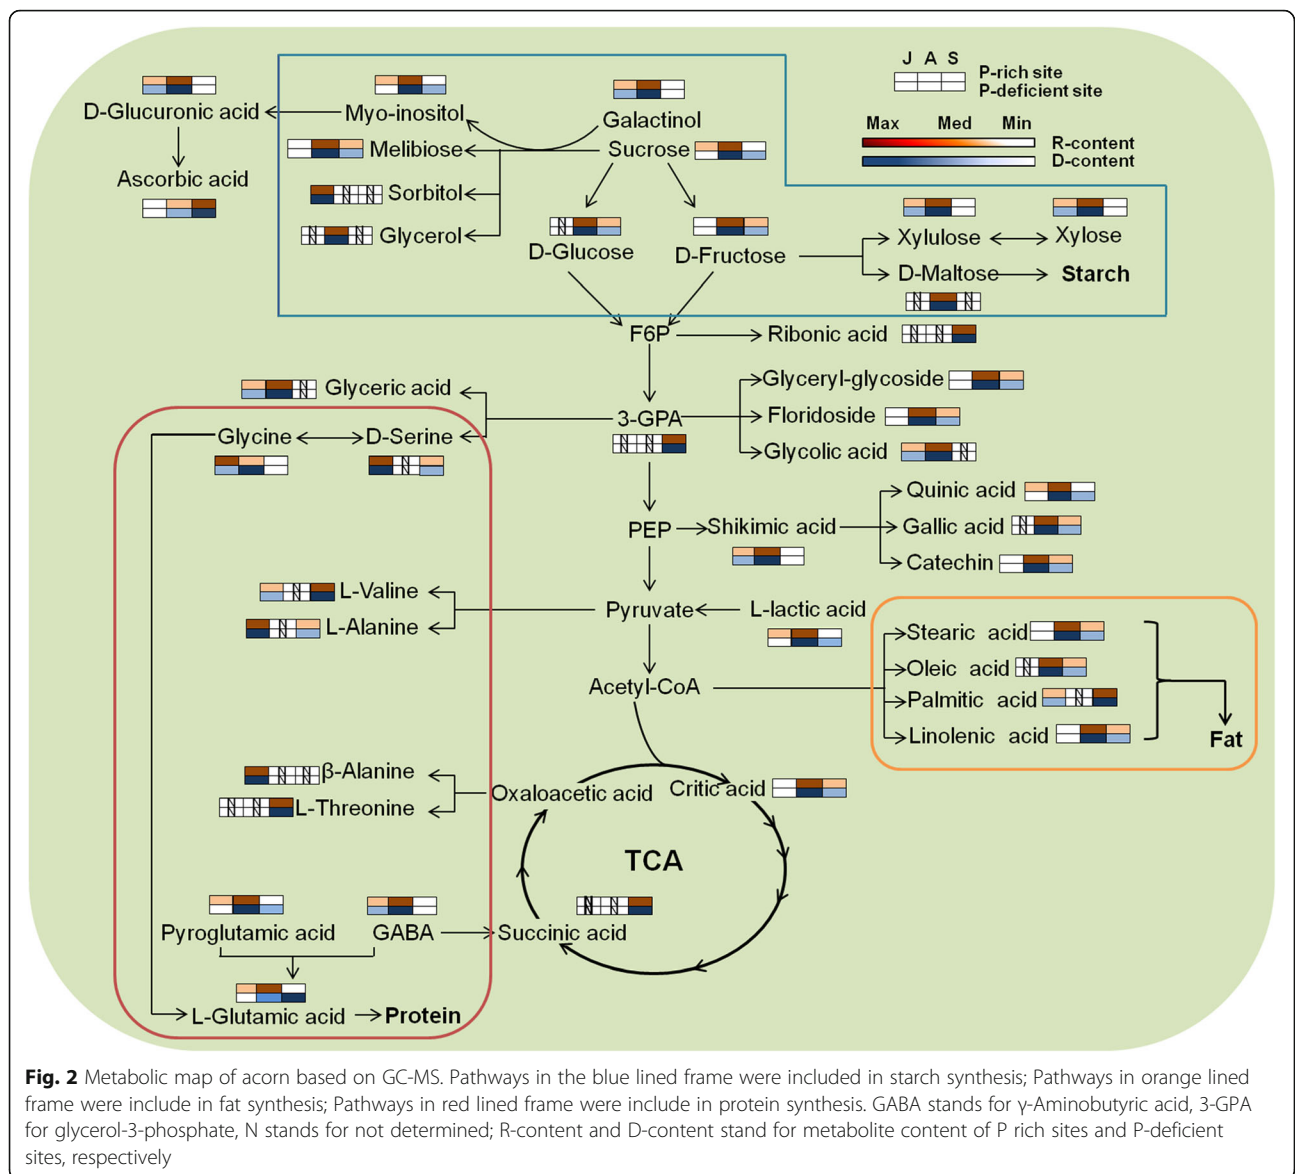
J A S
P-rich site
P-deficient site

Max Med Min
R-content
D-content

D-Glucuronic acid
Myo-inositol
Galactinol
Ascorbic acid
Melibiose
Sucrose
Sorbitol
N N N
Glycerol
N N
D-Glucose
N
D-Fructose
Xylulose
Xylose
D-Maltose
Starch
N N
F6P
Ribonic acid
N N
Glyceric acid
N
Glyceryl-glycoside
3-GPA
N N
Floridoside
Glycine
D-Serine
N
Glycolic acid
N
Quinic acid
PEP
Shikimic acid
Gallic acid
N
Catechin
L-Valine
N
L-Alanine
N
Pyruvate
L-lactic acid
Stearic acid
Oleic acid
N
Acetyl-CoA
Palmitic acid
N
Linolenic acid
Fat
β-Alanine
N N
Oxaloacetic acid
Critic acid
L-Threonine
N N
TCA
N N
Pyroglutamic acid
GABA
Succinic acid
L-Glutamic acid
Protein

Fig. 2 Metabolic map of acorn based on GC-MS. Pathways in the blue lined frame were included in starch synthesis; Pathways in orange lined frame were include in fat synthesis; Pathways in red lined frame were include in protein synthesis. GABA stands for γ-Aminobutyric acid, 3-GPA for glycerol-3-phosphate, N stands for not determined; R-content and D-content stand for metabolite content of P rich sites and P-deficient sites, respectively